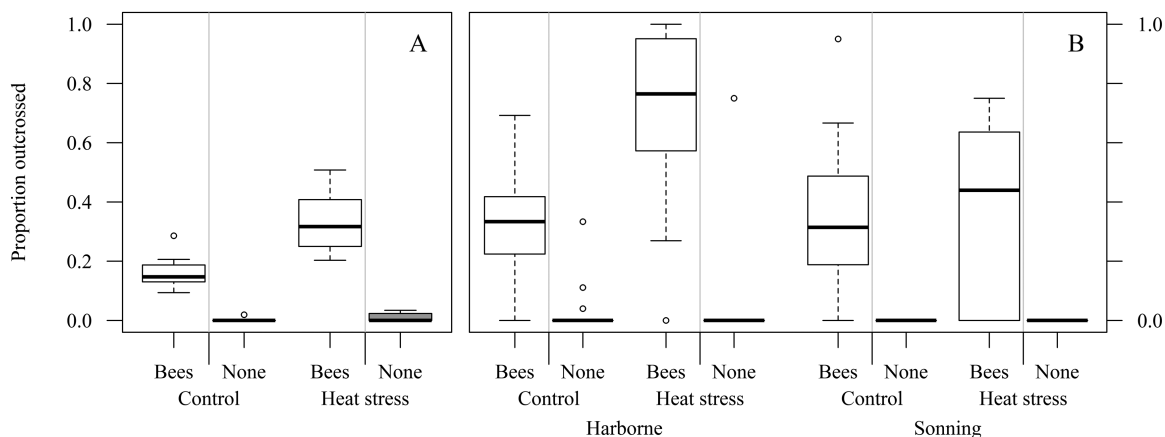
Proportion outcrossed

1.0
0.8
0.6
0.4
0.2
0.0

A

Bees None Bees None
Control Heat stress

B

1.0
0.0

Bees None Bees None Bees None Bees None
Control Heat stress Control Heat stress
Harborne Sonning